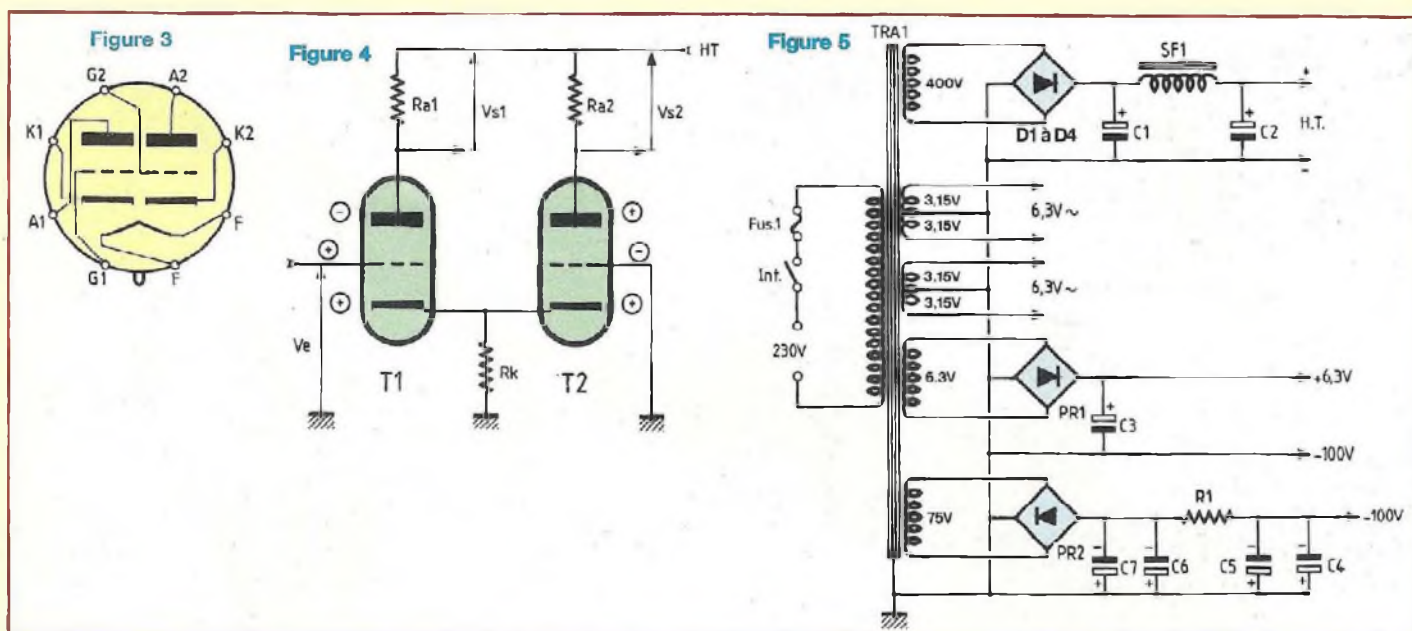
Figure 3

G2
A2
K1
K2
A1
F
G1
F

Figure 4

HT
Ra1
Vs1
Ra2
Vs2
⊖
⊕
⊕
⊕
⊖
⊕
Ve
T1
Rk
T2

Figure 5

TRA1
400V
D1 à D4
SF1
+
C1
+
C2
+
H.T.
-
3,15V
3,15V
6,3V ~
Fus.1
Int.
3,15V
3,15V
6,3V ~
230V
6.3V
+6,3V
PR1
+
C3
-100V
R1
75V
-100V
PR2
C7
C6
C5
C4